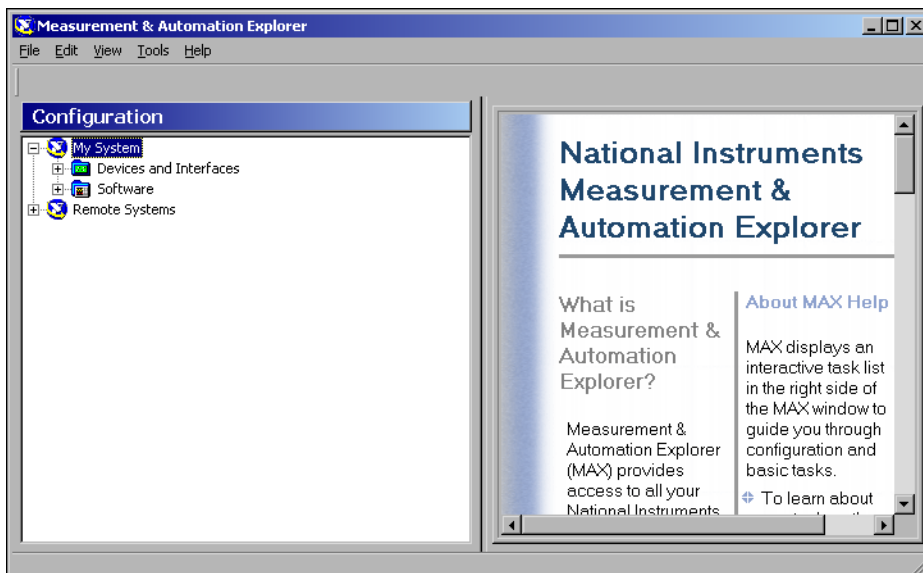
Measurement & Automation Explorer

File Edit View Tools Help

Configuration

My System
Devices and Interfaces
Software
Remote Systems

National Instruments Measurement & Automation Explorer

What is Measurement & Automation Explorer?

Measurement & Automation Explorer (MAX) provides access to all your National Instruments

About MAX Help

MAX displays an interactive task list in the right side of the MAX window to guide you through configuration and basic tasks.

To learn about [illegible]